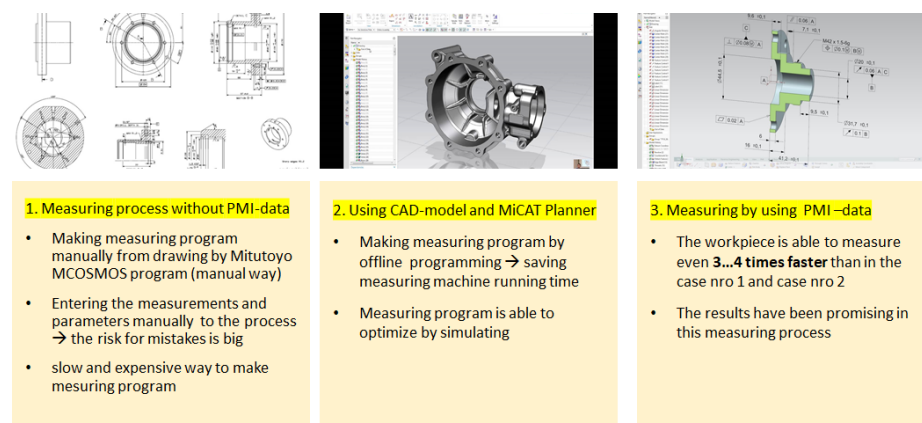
1. Measuring process without PMI-data

- Making measuring program manually from drawing by Mitutoyo MCOSMOS program (manual way)
- Entering the measurements and parameters manually to the process → the risk for mistakes is big
- slow and expensive way to make mesuring program

2. Using CAD-model and MiCAT Planner

- Making measuring program by offline programming → saving measuring machine running time
- Measuring program is able to optimize by simulating

3. Measuring by using PMI –data

- The workpiece is able to measure even **3…4 times faster** than in the case nro 1 and case nro 2
- The results have been promising in this measuring process